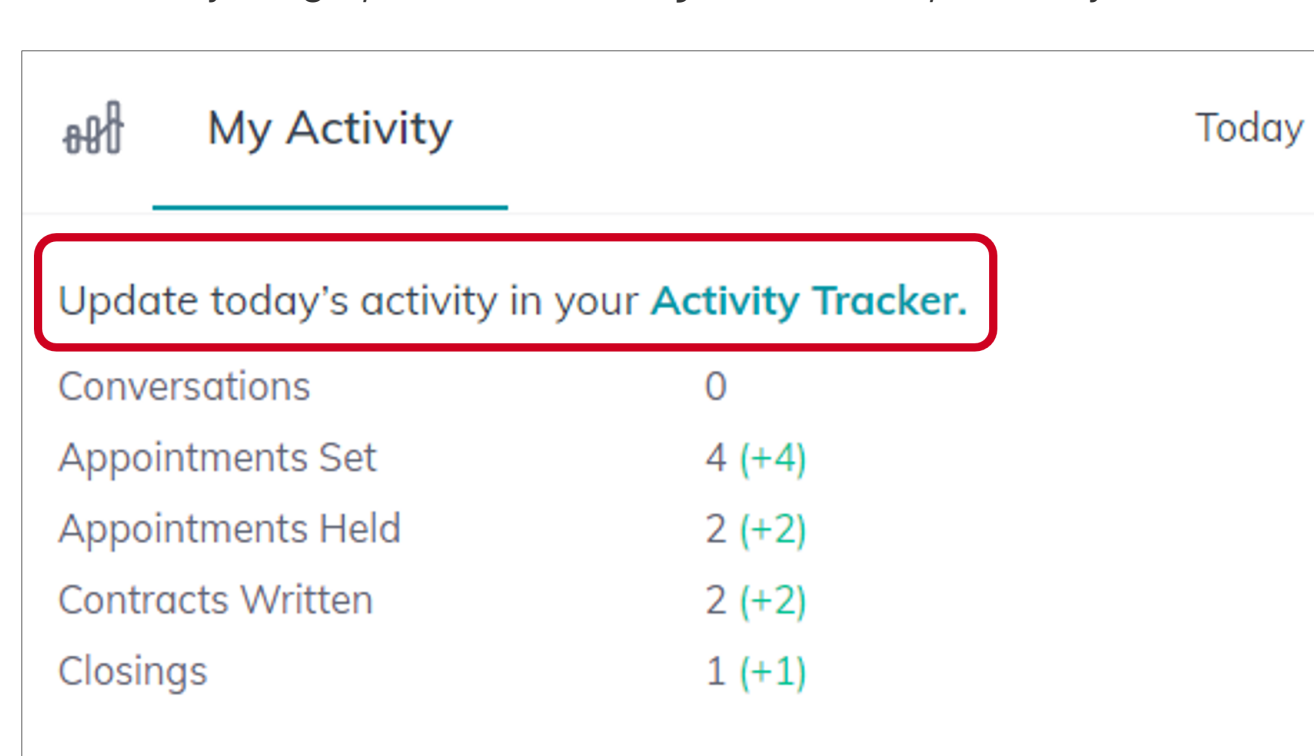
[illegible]

My Activity

Today

Update today’s activity in your Activity Tracker.

| | |
|---|---|
| Conversations | 0 |
| Appointments Set | 4 (+4) |
| Appointments Held | 2 (+2) |
| Contracts Written | 2 (+2) |
| Closings | 1 (+1) |